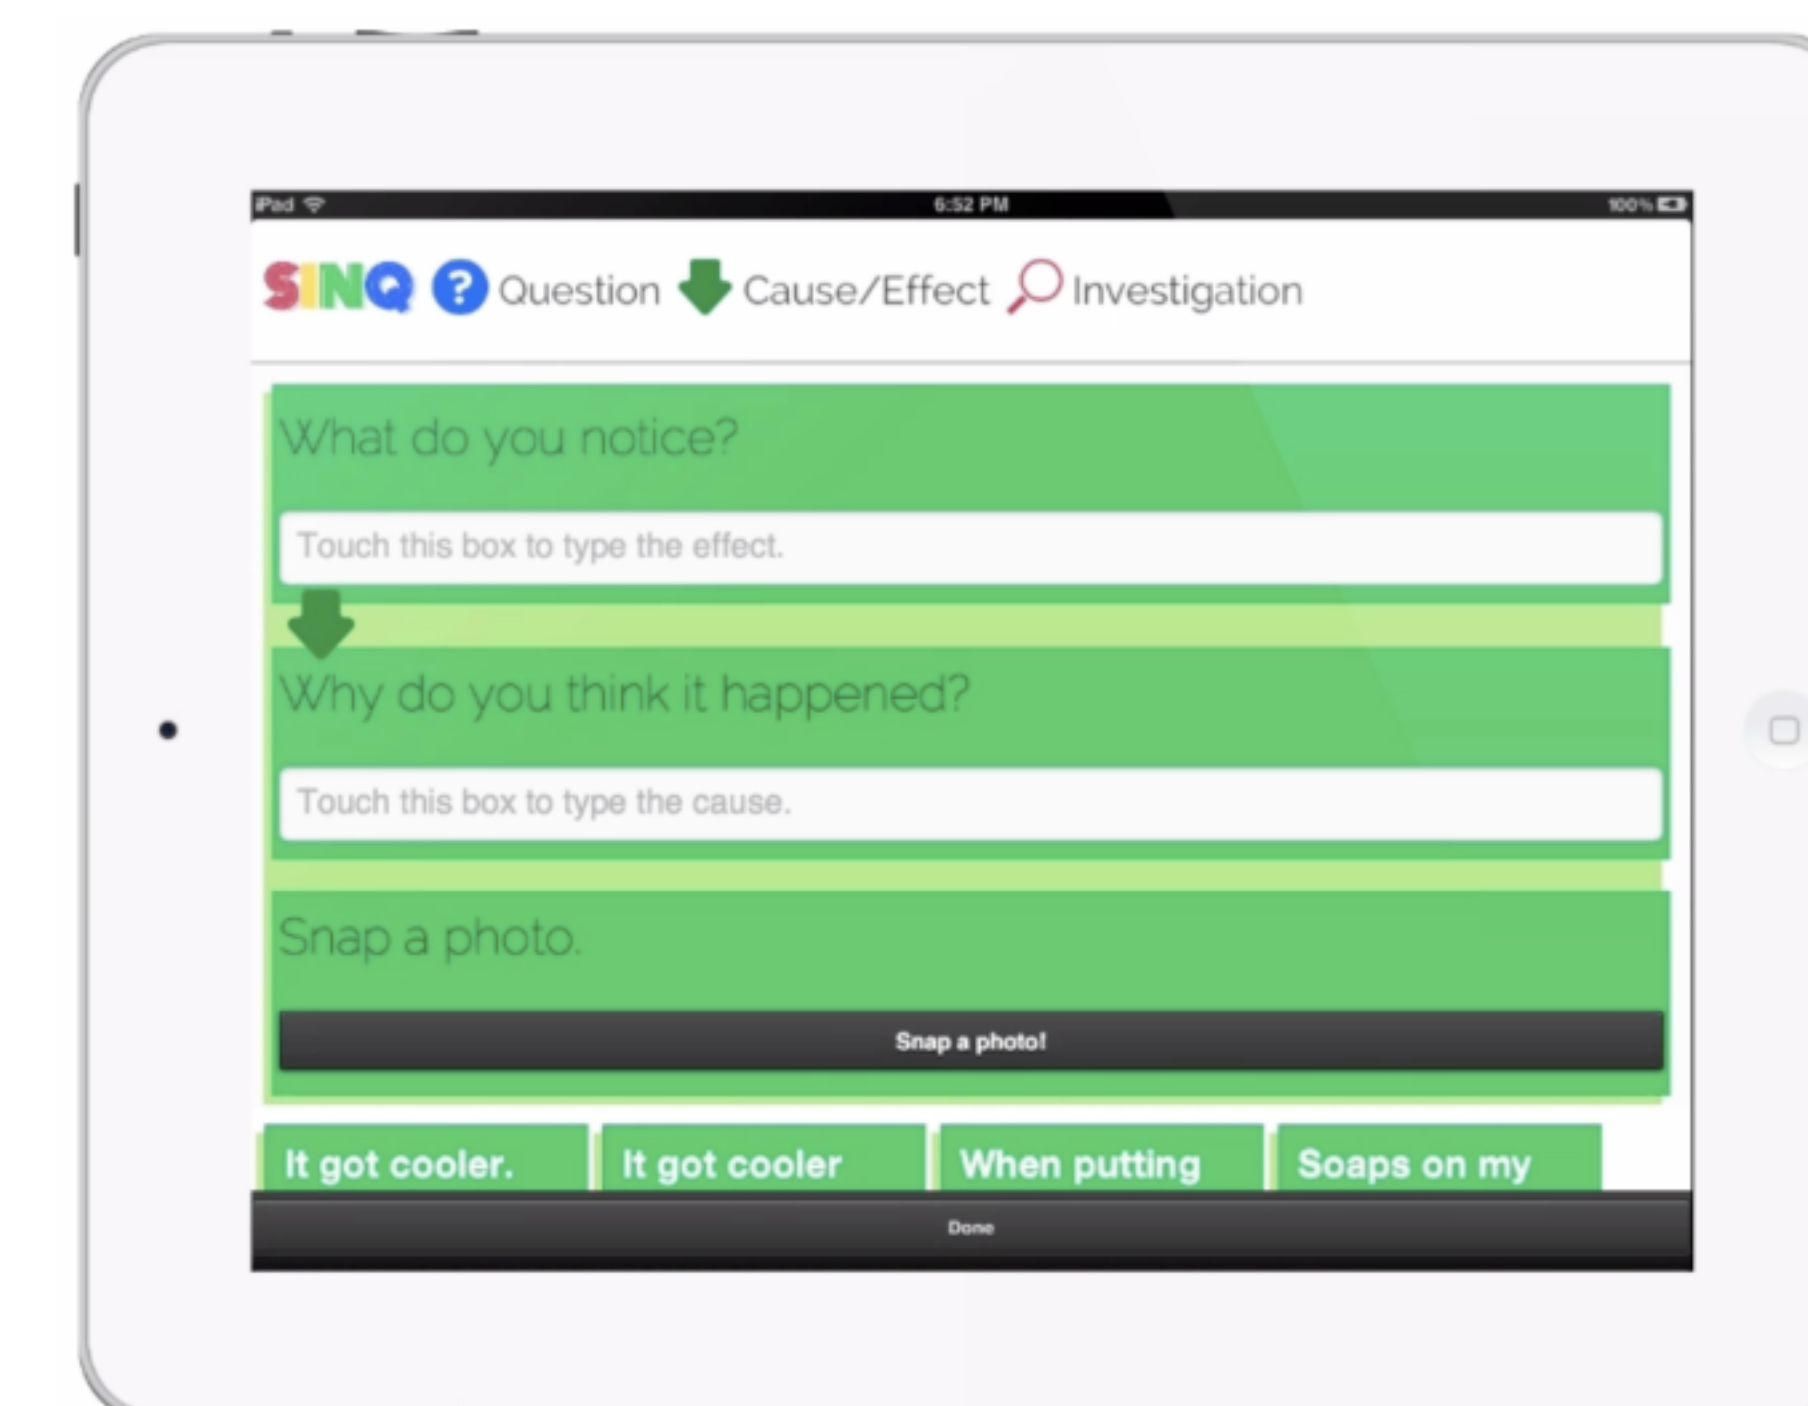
iPad 6:52 PM 100%

SINQ Question Cause/Effect Investigation

What do you notice?

Touch this box to type the effect.

Why do you think it happened?

Touch this box to type the cause.

Snap a photo.

Snap a photo!

It got cooler.

It got cooler

When putting

Soaps on my

Done